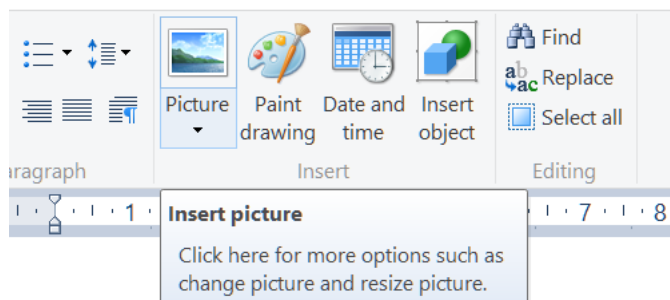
aragraph

Picture

Paint drawing

Date and time

Insert object

Insert

Find

Replace

Select all

Editing

1

7

8

Insert picture

Click here for more options such as change picture and resize picture.